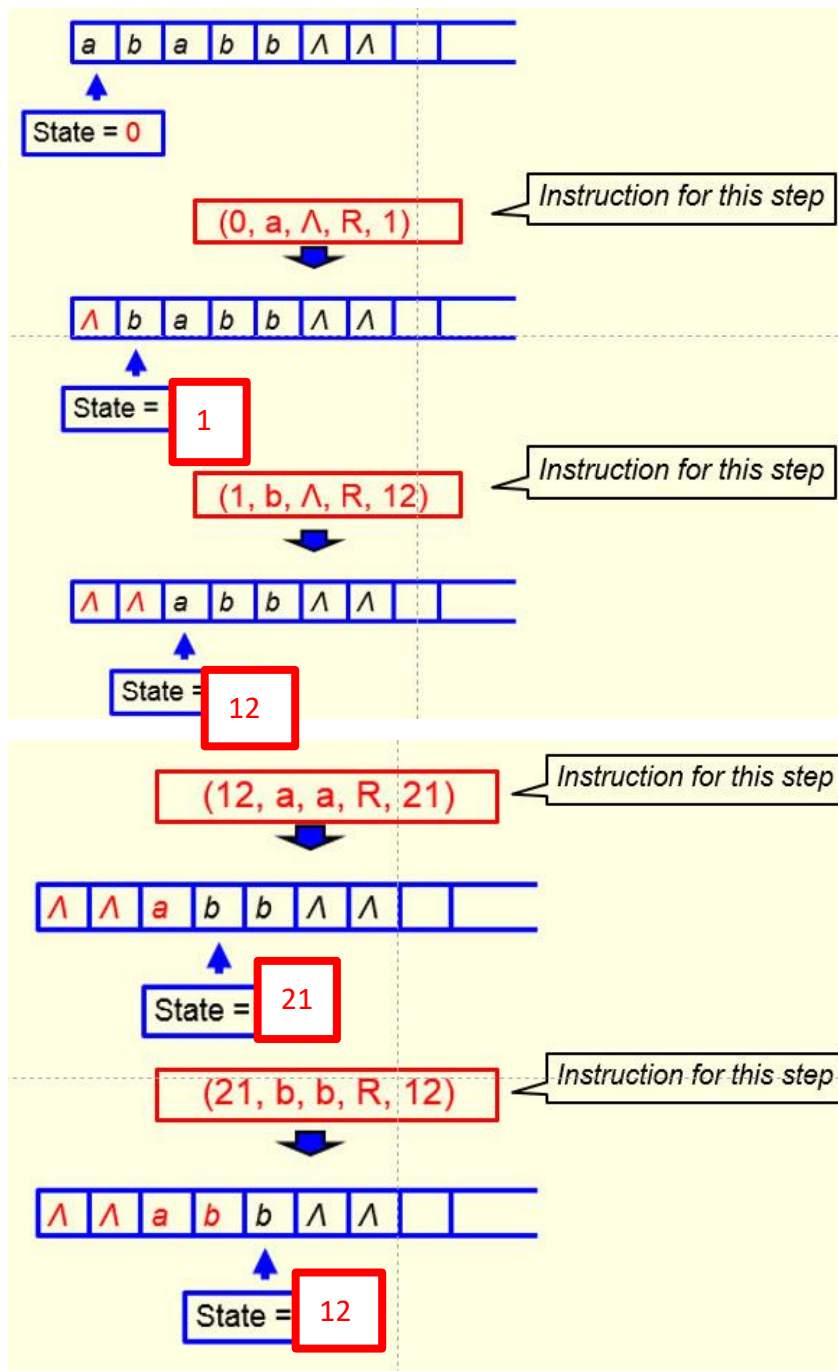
| a | b | a | b | b | Λ | Λ | | |
|---|---|---|---|---|---|---|---|---|

State = 0

Instruction for this step

(0, a, Λ, R, 1)

| Λ | b | a | b | b | Λ | Λ | | |
|---|---|---|---|---|---|---|---|---|

State = 1

Instruction for this step

(1, b, Λ, R, 12)

| Λ | Λ | a | b | b | Λ | Λ | | |
|---|---|---|---|---|---|---|---|---|

State = 12

Instruction for this step

(12, a, a, R, 21)

| Λ | Λ | a | b | b | Λ | Λ | | |
|---|---|---|---|---|---|---|---|---|

State = 21

Instruction for this step

(21, b, b, R, 12)

| Λ | Λ | a | b | b | Λ | Λ | | |
|---|---|---|---|---|---|---|---|---|

State = 12